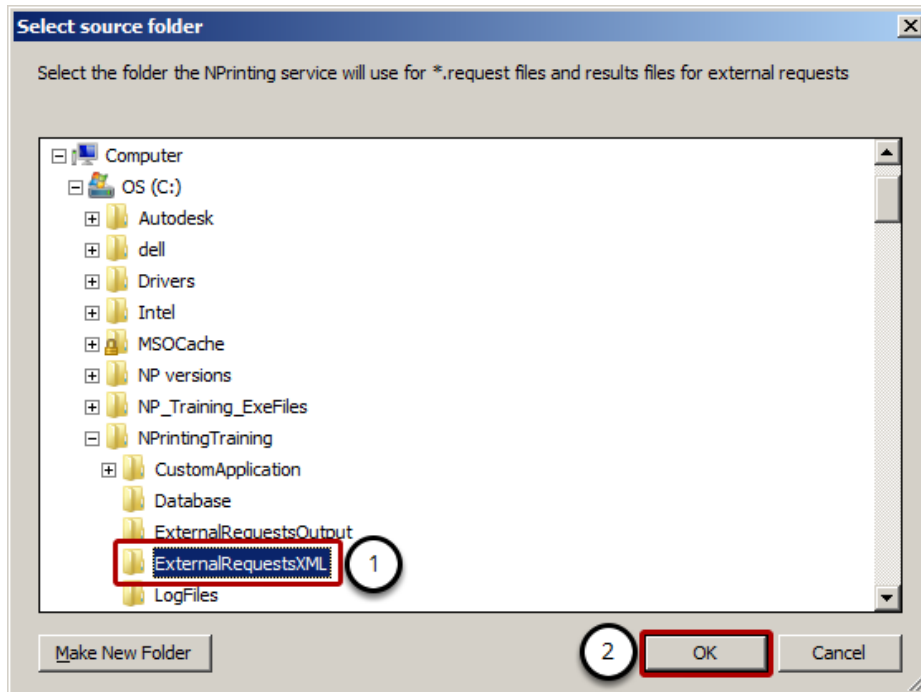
Select source folder

Select the folder the NPrinting service will use for *.request files and results files for external requests

Computer
OS (C:)
Autodesk
dell
Drivers
Intel
MSOCache
NP versions
NP_Training_ExeFiles
NPrintingTraining
CustomApplication
Database
ExternalRequestsOutput
ExternalRequestsXML
1
LogFiles

Make New Folder
2
OK
Cancel